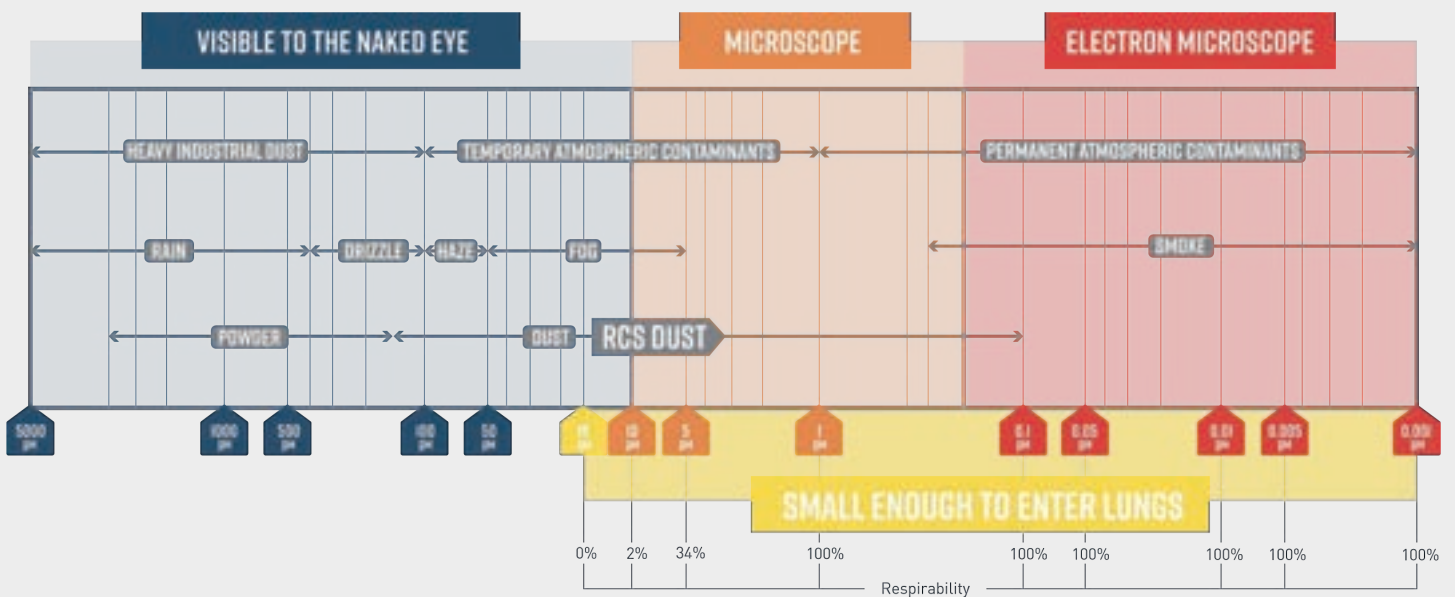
VISIBLE TO THE NAKED EYE

MICROSCOPE

ELECTRON MICROSCOPE

HEAVY INDUSTRIAL DUST

TEMPORARY ATMOSPHERIC CONTAMINANTS

PERMANENT ATMOSPHERIC CONTAMINANTS

RAIN

DRIZZLE

HAZE

FOG

SMOKE

POWDER

DUST

RCS DUST

5000 µm

1000 µm

500 µm

100 µm

50 µm

15 µm

10 µm

5 µm

1 µm

0.1 µm

0.05 µm

0.01 µm

0.005 µm

0.001 µm

SMALL ENOUGH TO ENTER LUNGS

0%

2%

34%

100%

100%

100%

100%

100%

100%

Respirability